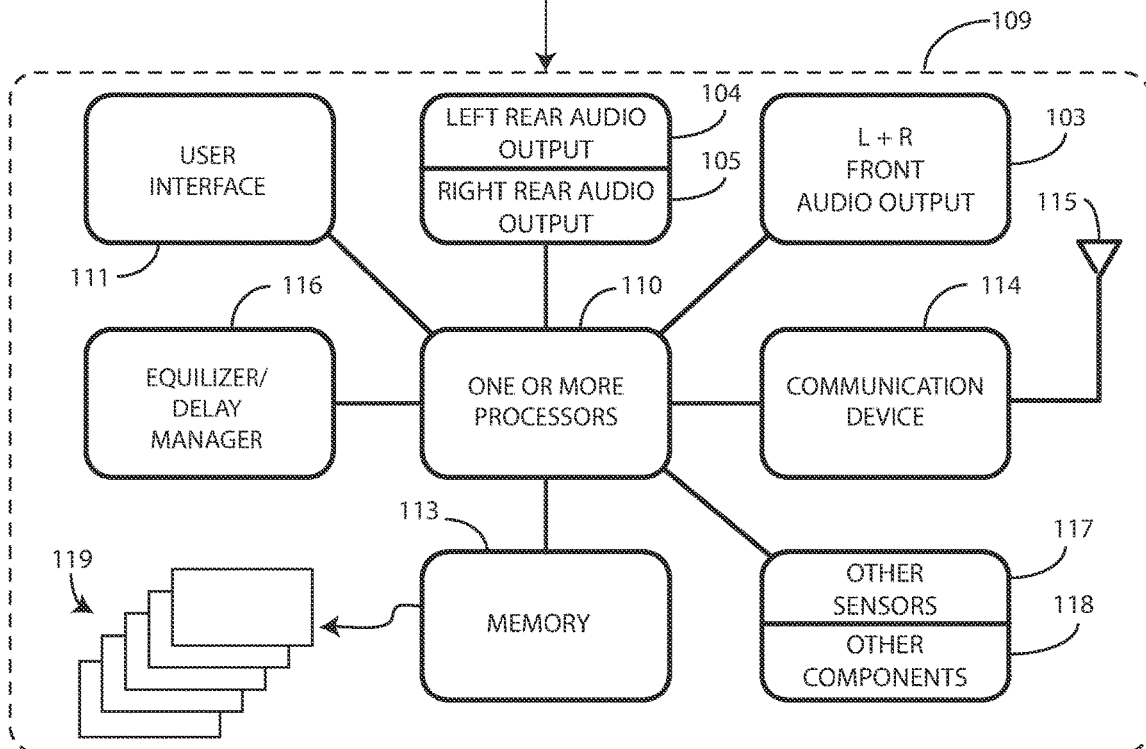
109

USER INTERFACE

111

LEFT REAR AUDIO OUTPUT

104

RIGHT REAR AUDIO OUTPUT

105

L + R FRONT AUDIO OUTPUT

103

115

116

EQUILIZER/ DELAY MANAGER

110

ONE OR MORE PROCESSORS

114

COMMUNICATION DEVICE

113

119

MEMORY

117

OTHER SENSORS

118

OTHER COMPONENTS